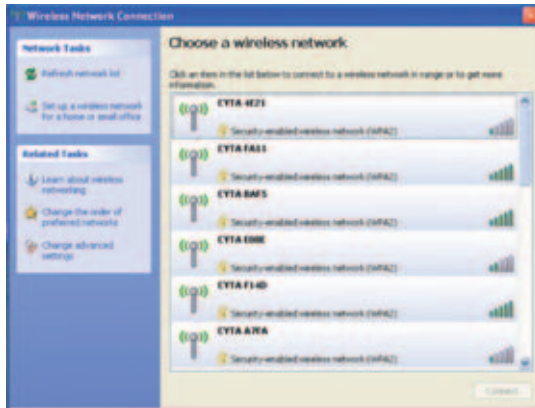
Wireless Network Connection

Network Tasks

Refresh network list

Set up a wireless network for a home or small office

Related Tasks

Learn about wireless networking

Change the order of preferred networks

Change advanced settings

Choose a wireless network

Click an item in the list below to connect to a wireless network in range or to get more information.

CYTA 4E21
Security-enabled wireless network (WPA2)

CYTA FA11
Security-enabled wireless network (WPA2)

CYTA BAF5
Security-enabled wireless network (WPA2)

CYTA E08E
Security-enabled wireless network (WPA2)

CYTA F14D
Security-enabled wireless network (WPA2)

CYTA A7FA
Security-enabled wireless network (WPA2)

Connect